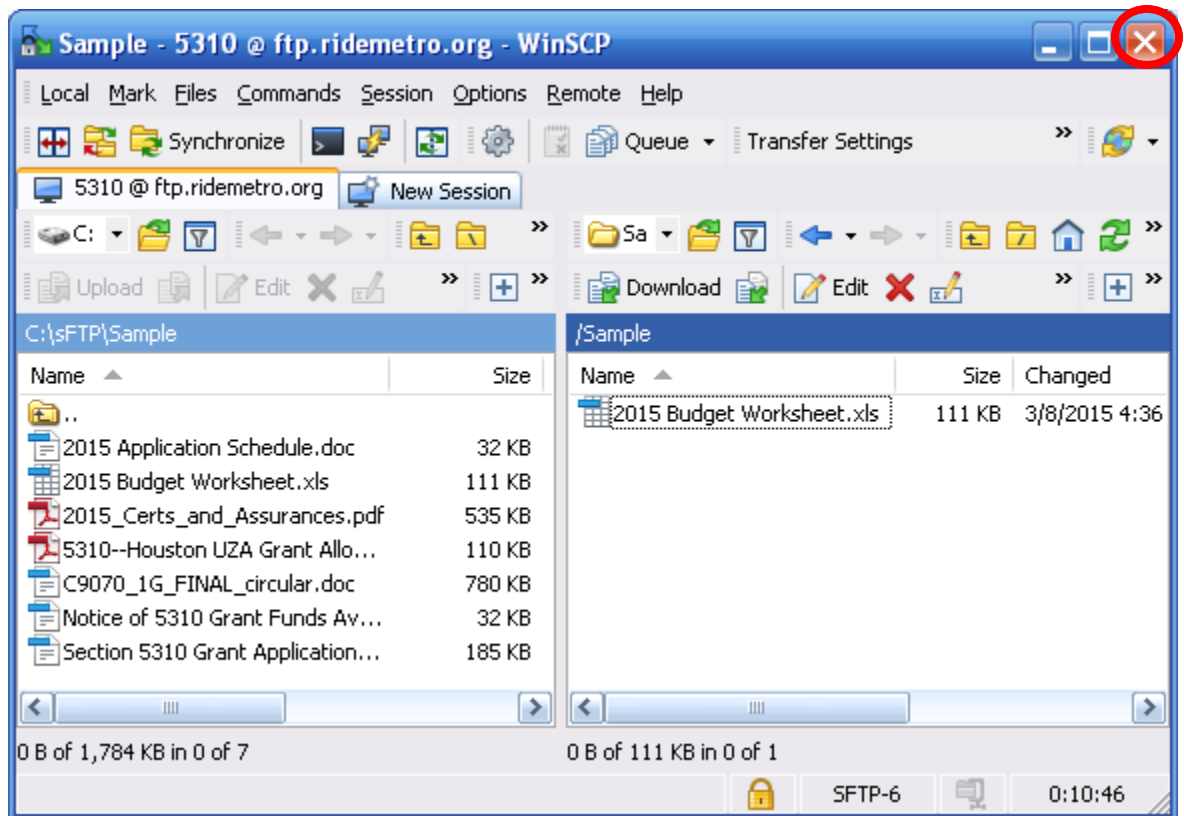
Sample - 5310 @ ftp.ridemetro.org - WinSCP

Local Mark Files Commands Session Options Remote Help

Synchronize Queue Transfer Settings

5310 @ ftp.ridemetro.org New Session

C: Sa

Upload Edit Download Edit

C:\sFTP\Sample /Sample

| Name | Size |
|---|---|
| .. | |
| 2015 Application Schedule.doc | 32 KB |
| 2015 Budget Worksheet.xls | 111 KB |
| 2015_Certs_and_Assurances.pdf | 535 KB |
| 5310--Houston UZA Grant Allo... | 110 KB |
| C9070_1G_FINAL_circular.doc | 780 KB |
| Notice of 5310 Grant Funds Av... | 32 KB |
| Section 5310 Grant Application... | 185 KB |

| Name | Size | Changed |
|---|---|---|
| 2015 Budget Worksheet.xls | 111 KB | 3/8/2015 4:36 |

0 B of 1,784 KB in 0 of 7

0 B of 111 KB in 0 of 1

SFTP-6 0:10:46